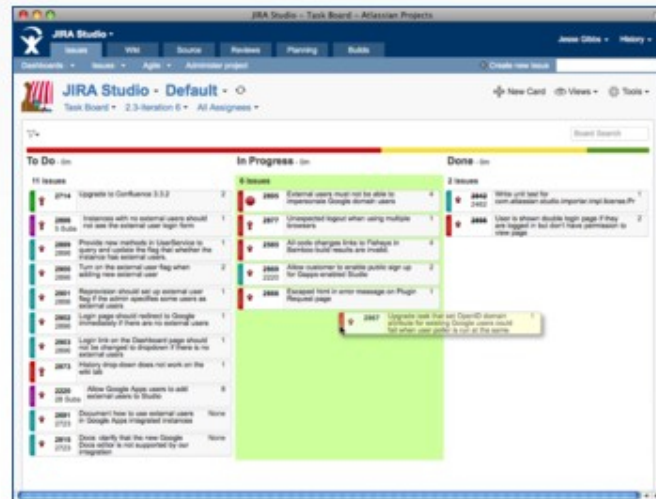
JIRA Studio - Task Board - Atlassian Projects

JIRA Studio

Issues Wiki Source Reviews Planning Builds

Jesse Gibbs History

Dashboards Issues Agile Administer project

Create new issue

JIRA Studio - Default

Task Board 2.3-Iteration 6 All Assignees

New Card Views Tools

Board Search

To Do

11 Issues

2714 Upgrade to Confluence 3.3.2 2

2806 Instances with no external users should not see the external user login form 1

2809 Provide new methods in UserService to query and update the flag that whether the instance has external users. 1

2808 Turn on the external user flag when adding new external user 1

2801 Reprovision should set up external user flag if the admin specifies some users as external users 1

2802 Login page should redirect to Google immediately if there are no external users 1

2803 Login link on the Dashboard page should not be changed to dropdown if there is no external users 1

2873 History drop down does not work on the wiki tab 1

2220 Allow Google Apps users to add external users to Studio 8

2881 Document how to use external users in Google Apps integrated instances None

2816 Docs: identify that the new Google Docs editor is not supported by our integration None

In Progress

6 Issues

2805 External users must not be able to impersonate Google domain users 4

2877 Unexpected logout when using multiple browsers 1

2980 All code changes links in Fisheye in Bamboo build results are invalid 1

2869 Allow customer to enable public sign up for Gapps enabled Studio 2

2866 Escaped html in error message on Plugin Request page 1

2867 Upgrade task that set OpenID domain attribute for existing Google users could fail when user prefer is not at the same 1

Done

2 Issues

2842 Write unit test for com.atlassian.studio.importer.impl.license.Pr 1

2856 User is shown double login page if they are logged in but don't have permission to view page 2